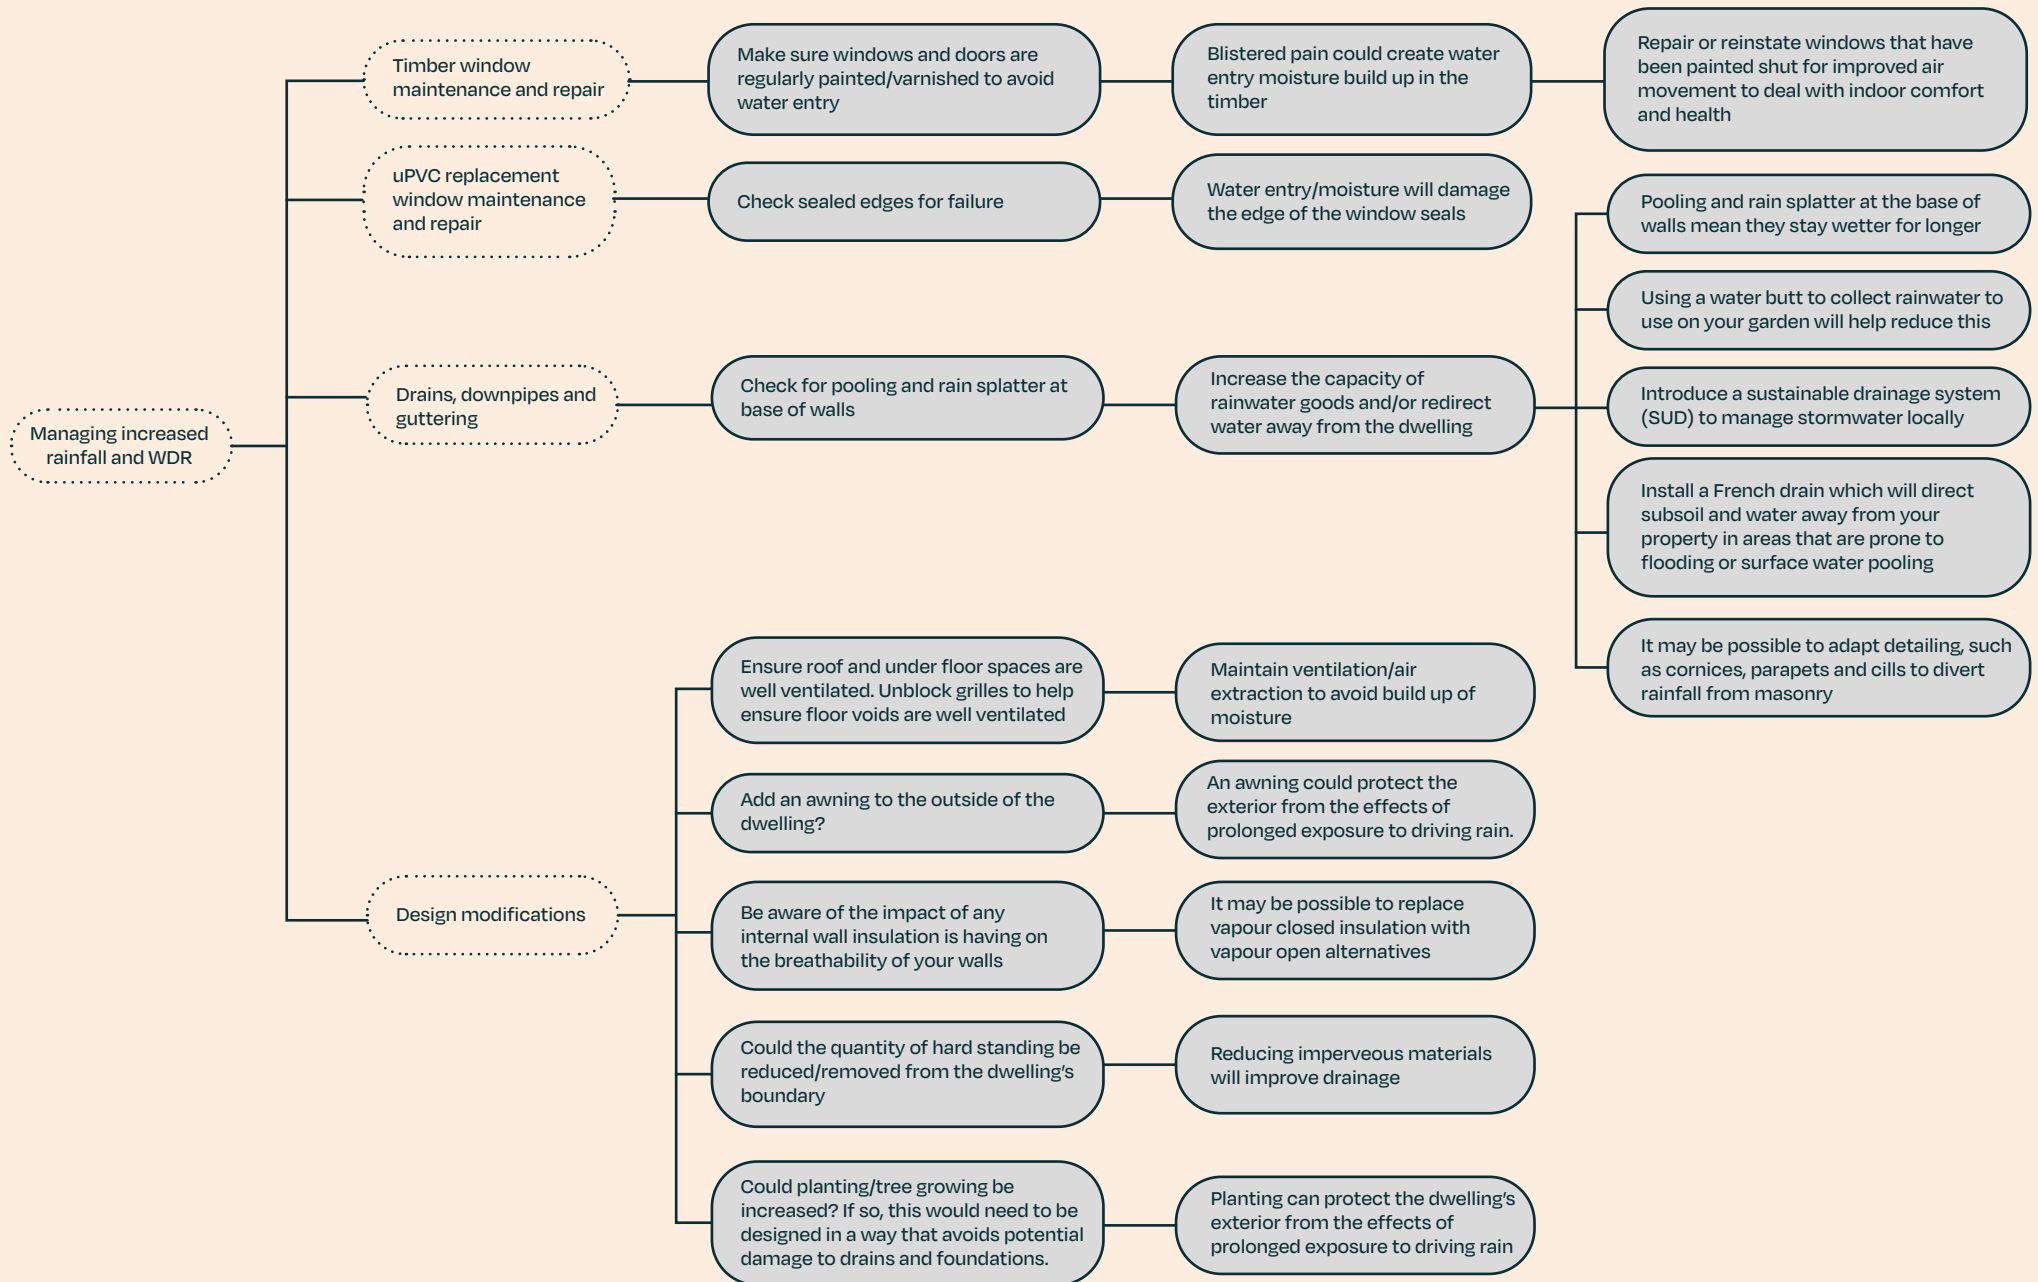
Managing increased rainfall and WDR

Timber window maintenance and repair

Make sure windows and doors are regularly painted/varnished to avoid water entry

Blistered pain could create water entry moisture build up in the timber

Repair or reinstate windows that have been painted shut for improved air movement to deal with indoor comfort and health

uPVC replacement window maintenance and repair

Check sealed edges for failure

Water entry/moisture will damage the edge of the window seals

Drains, downpipes and guttering

Check for pooling and rain splatter at base of walls

Increase the capacity of rainwater goods and/or redirect water away from the dwelling

Pooling and rain splatter at the base of walls mean they stay wetter for longer

Using a water butt to collect rainwater to use on your garden will help reduce this

Introduce a sustainable drainage system (SUD) to manage stormwater locally

Install a French drain which will direct subsoil and water away from your property in areas that are prone to flooding or surface water pooling

It may be possible to adapt detailing, such as cornices, parapets and cills to divert rainfall from masonry

Design modifications

Ensure roof and under floor spaces are well ventilated. Unblock grilles to help ensure floor voids are well ventilated

Maintain ventilation/air extraction to avoid build up of moisture

Add an awning to the outside of the dwelling?

An awning could protect the exterior from the effects of prolonged exposure to driving rain.

Be aware of the impact of any internal wall insulation is having on the breathability of your walls

It may be possible to replace vapour closed insulation with vapour open alternatives

Could the quantity of hard standing be reduced/removed from the dwelling's boundary

Reducing imperveous materials will improve drainage

Could planting/tree growing be increased? If so, this would need to be designed in a way that avoids potential damage to drains and foundations.

Planting can protect the dwelling's exterior from the effects of prolonged exposure to driving rain